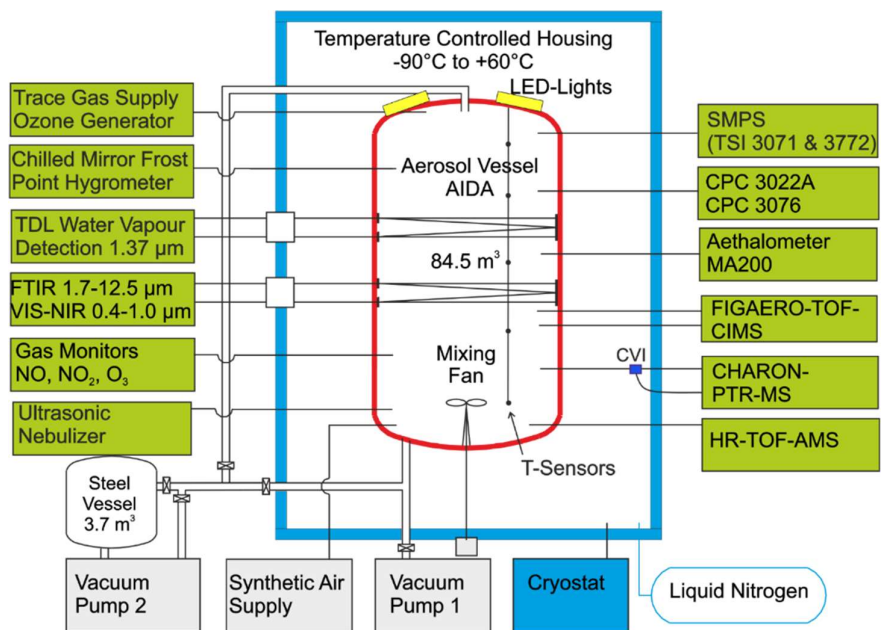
Temperature Controlled Housing
-90°C to +60°C

LED-Lights

Trace Gas Supply
Ozone Generator

Chilled Mirror Frost
Point Hygrometer

TDL Water Vapour
Detection 1.37 µm

FTIR 1.7-12.5 µm
VIS-NIR 0.4-1.0 µm

Gas Monitors
NO, $NO_2$, $O_3$

Ultrasonic
Nebulizer

Aerosol Vessel
AIDA

84.5 $m^3$

Mixing
Fan

T-Sensors

SMPS
(TSI 3071 & 3772)

CPC 3022A
CPC 3076

Aethalometer
MA200

FIGAERO-TOF-
CIMS

CVI

CHARON-
PTR-MS

HR-TOF-AMS

Steel
Vessel
3.7 $m^3$

Vacuum
Pump 2

Synthetic Air
Supply

Vacuum
Pump 1

Cryostat

Liquid Nitrogen